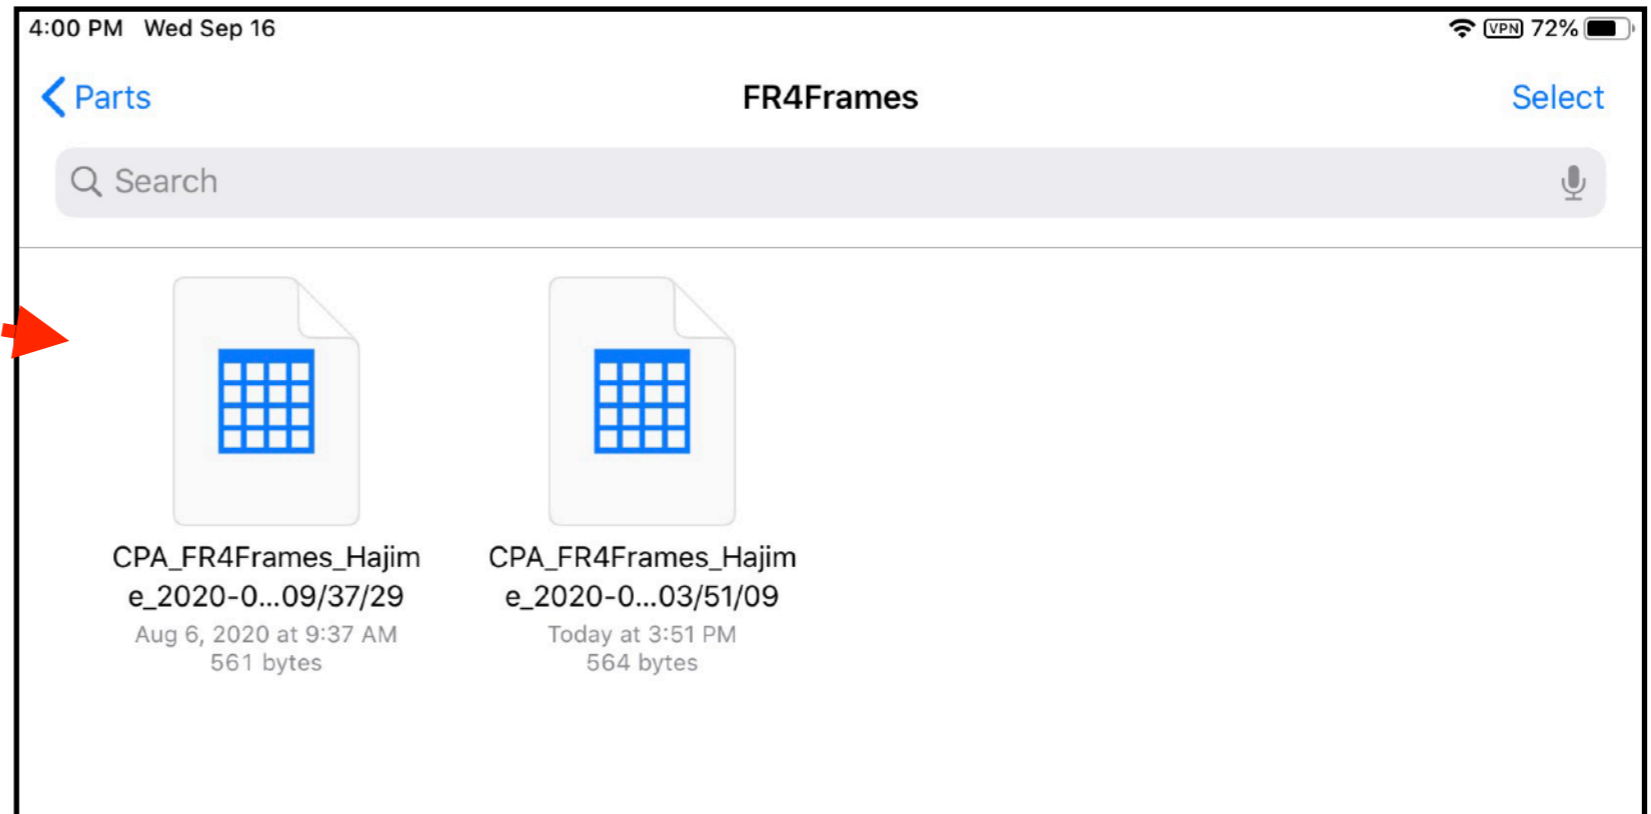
4:00 PM Wed Sep 16

VPN 72%

Parts

FR4Frames

Select

Search

CPA_FR4Frames_Hajime_2020-0...09/37/29
Aug 6, 2020 at 9:37 AM
561 bytes

CPA_FR4Frames_Hajime_2020-0...03/51/09
Today at 3:51 PM
564 bytes